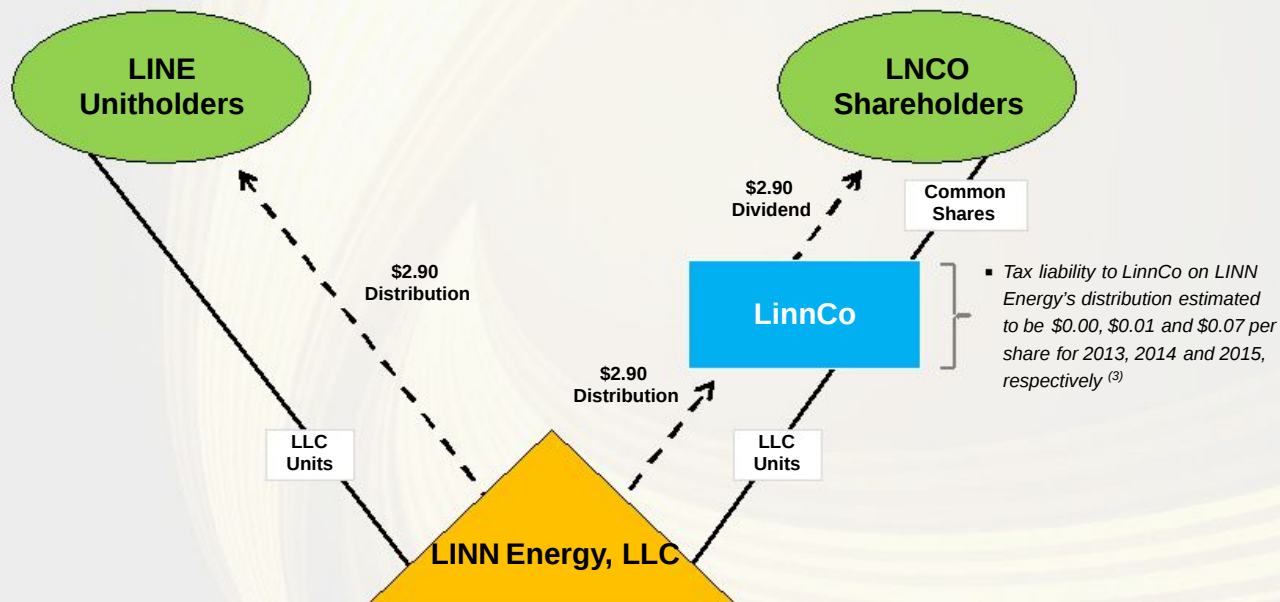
LINE Unitholders

LNCO Shareholders

$2.90 Distribution

$2.90 Dividend

Common Shares

LinnCo

- Tax liability to LinnCo on LINN Energy's distribution estimated to be $0.00, $0.01 and $0.07 per share for 2013, 2014 and 2015, respectively $^{(3)}$

$2.90 Distribution

LLC Units

LLC Units

LINN Energy, LLC